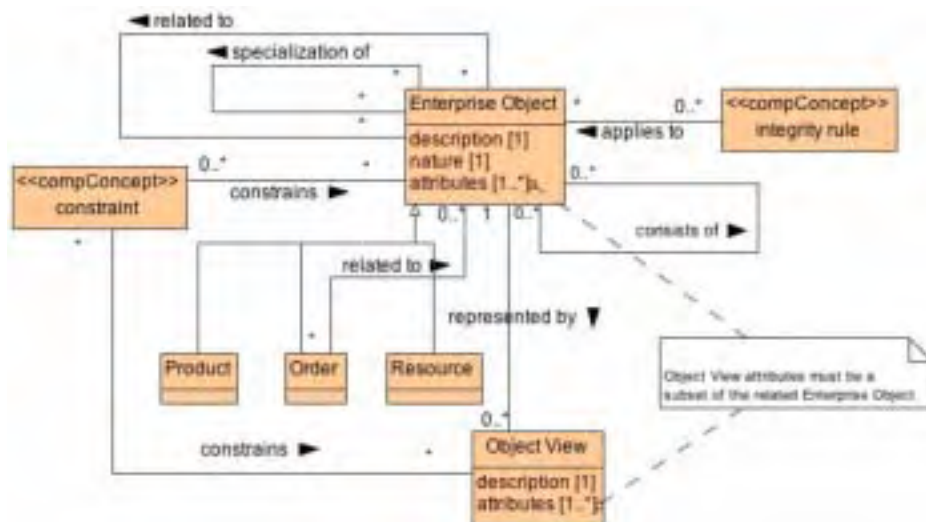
◄ related to

◄ specialization of

*
*
*
*

Enterprise Object
description [1]
nature [1]
attributes [1..*]

*
0..*
◄ applies to

<<compConcept>>
integrity rule

<<compConcept>>
constraint

0..*
*
constrains ►

0..*
0..*
1
0..*

consists of ►

*

related to ►

*

represented by ▼

Product

Order

Resource

Object View attributes must be a subset of the related Enterprise Object.

0..*

constrains ►

*

Object View
description [1]
attributes [1..*]